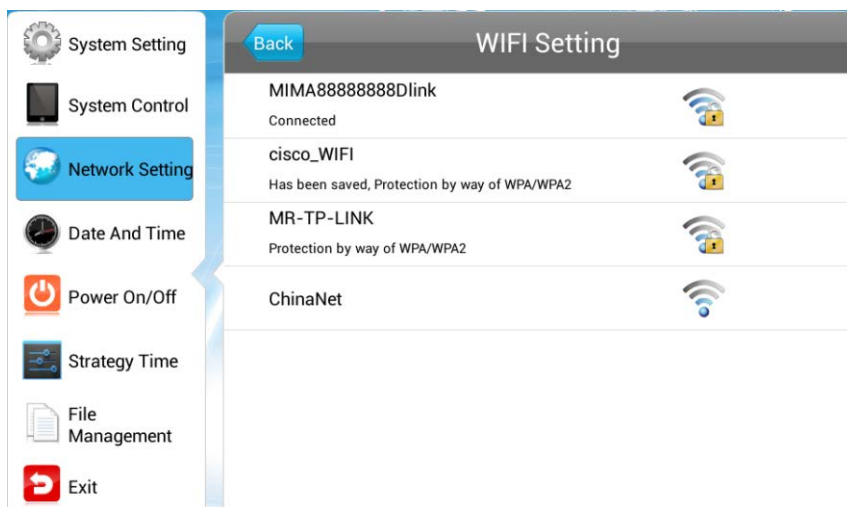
System Setting

System Control

Network Setting

Date And Time

Power On/Off

Strategy Time

File Management

Exit

Back

WIFI Setting

MIMA88888888Dlink
Connected

cisco_WIFI
Has been saved, Protection by way of WPA/WPA2

MR-TP-LINK
Protection by way of WPA/WPA2

ChinaNet